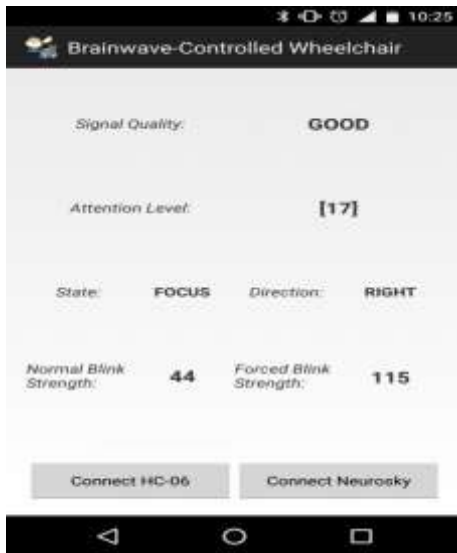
10:25

Brainwave-Controlled Wheelchair

Signal Quality: GOOD

Attention Level: [17]

State: FOCUS Direction: RIGHT

Normal Blink Strength: 44 Forced Blink Strength: 115

Connect HC-06

Connect Neurosky